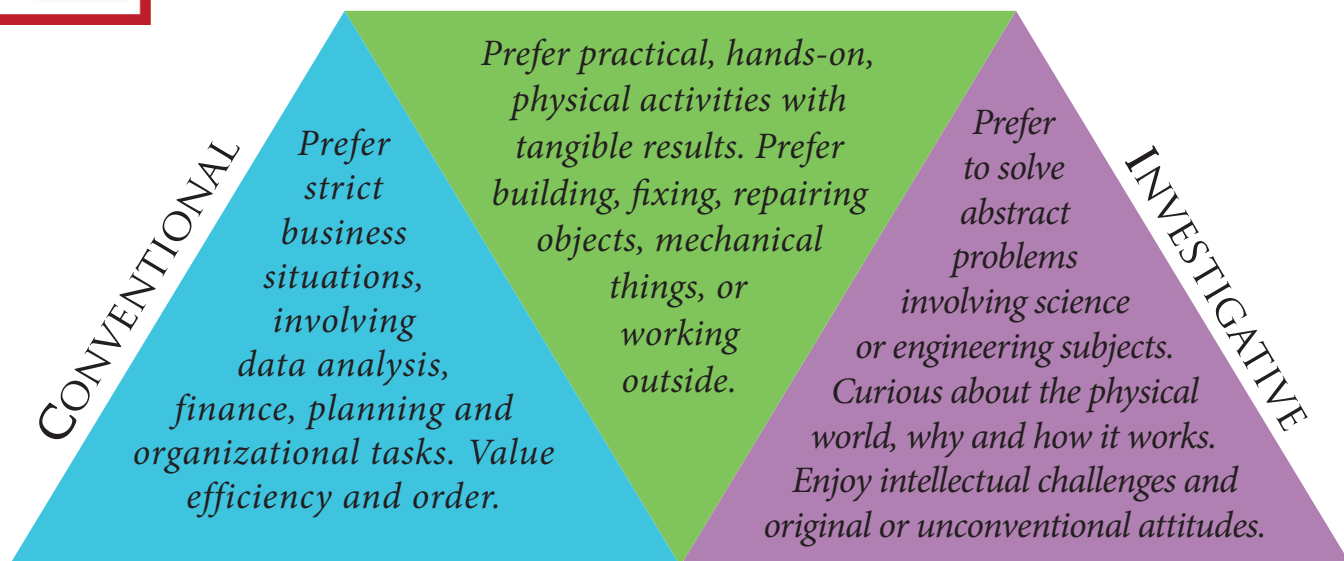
CONVENTIONAL

Prefer strict business situations, involving data analysis, finance, planning and organizational tasks. Value efficiency and order.

Prefer practical, hands-on, physical activities with tangible results. Prefer building, fixing, repairing objects, mechanical things, or working outside.

Prefer to solve abstract problems involving science or engineering subjects. Curious about the physical world, why and how it works. Enjoy intellectual challenges and original or unconventional attitudes.

INVESTIGATIVE